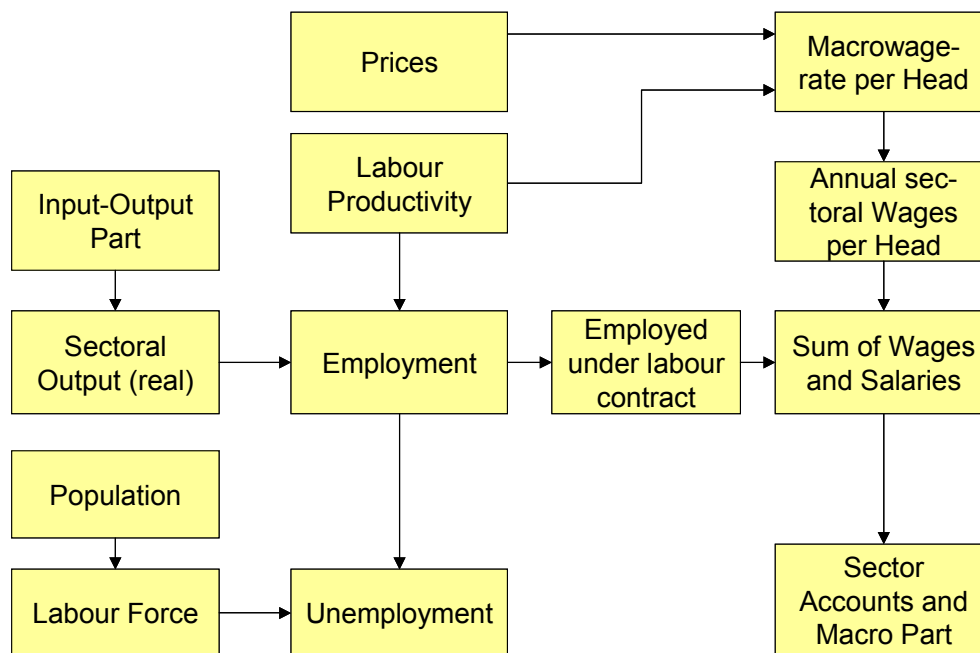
Prices

Macrowage-rate per Head

Labour Productivity

Annual sectoral Wages per Head

Input-Output Part

Sectoral Output (real)

Employment

Employed under labour contract

Sum of Wages and Salaries

Population

Labour Force

Unemployment

Sector Accounts and Macro Part